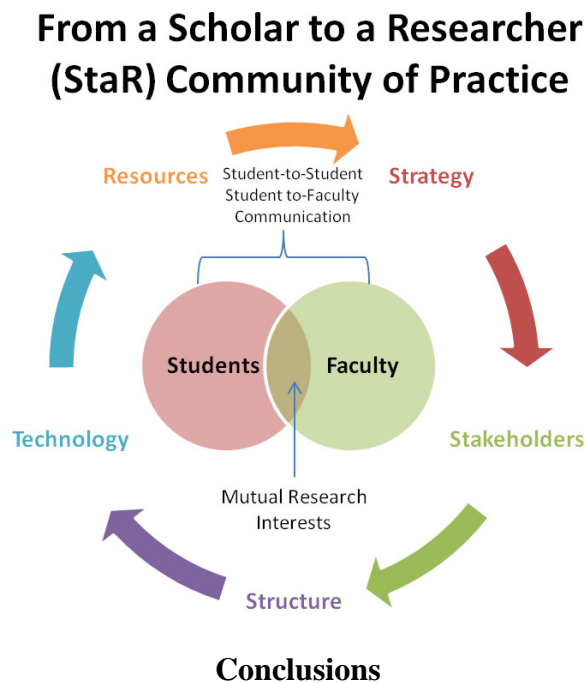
From a Scholar to a Researcher (StaR) Community of Practice

Resources

Student-to-Student
Student to-Faculty
Communication

Strategy

Technology

Students

Faculty

Stakeholders

Mutual Research
Interests

Structure

Conclusions